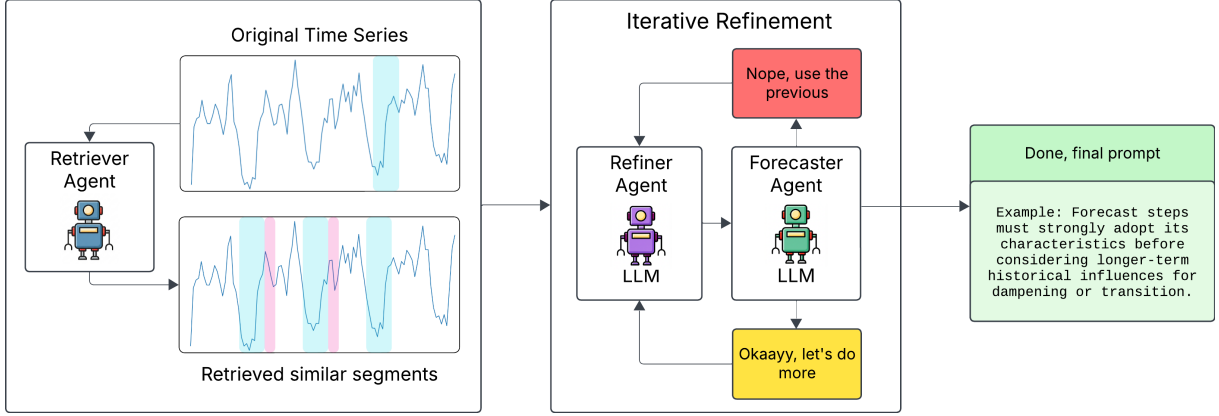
Original Time Series

Retriever Agent

Retrieved similar segments

Iterative Refinement

Nope, use the previous

Refiner Agent

LLM

Forecaster Agent

LLM

Okaayy, let's do more

Done, final prompt

Example: Forecast steps must strongly adopt its characteristics before considering longer-term historical influences for dampening or transition.